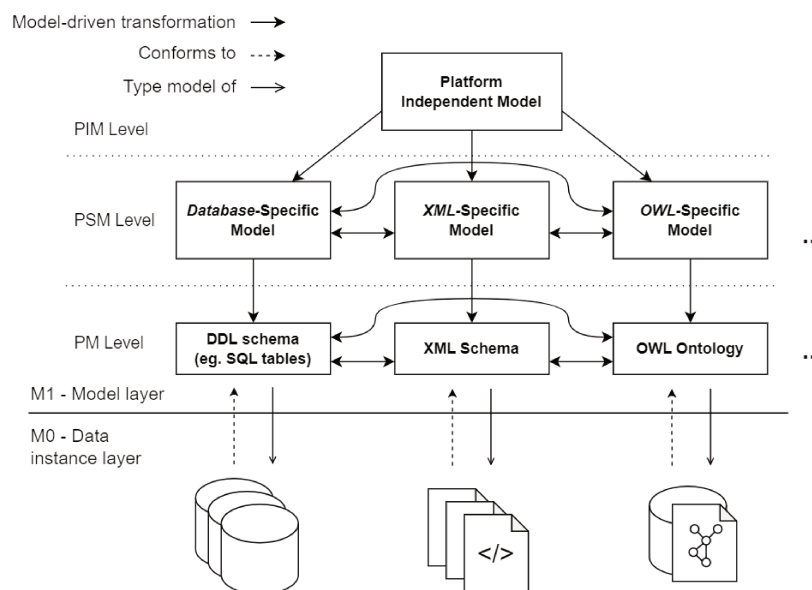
Model-driven transformation
Conforms to
Type model of

Platform Independent Model

PIM Level

PSM Level

Database-Specific Model

XML-Specific Model

OWL-Specific Model

PM Level

DDL schema (eg. SQL tables)

XML Schema

OWL Ontology

M1 - Model layer

M0 - Data instance layer

</>